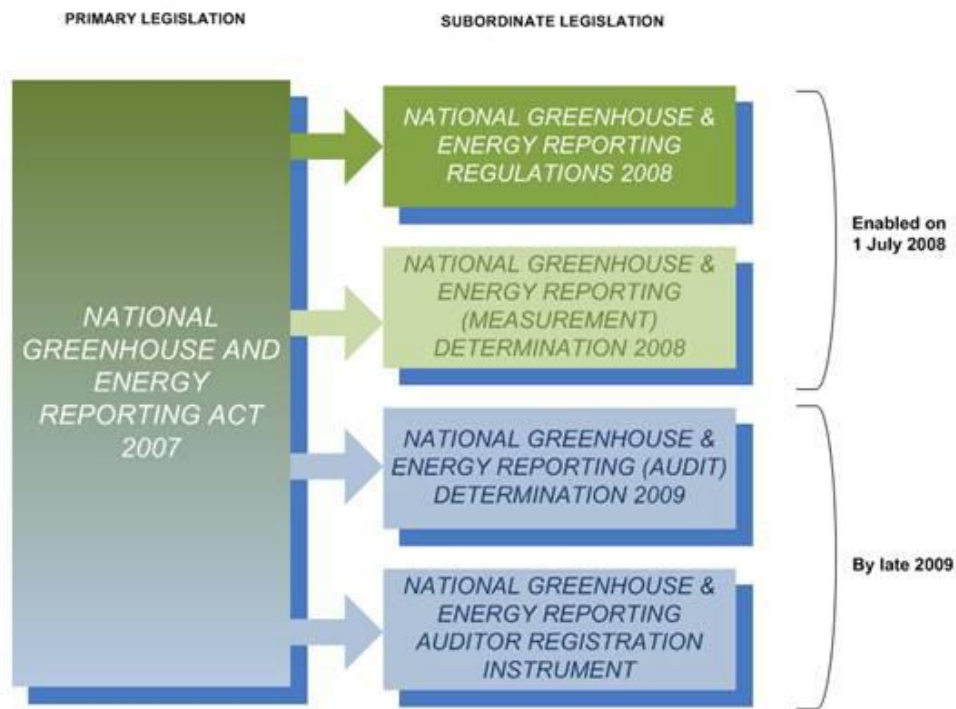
PRIMARY LEGISLATION

SUBORDINATE LEGISLATION

NATIONAL GREENHOUSE AND ENERGY REPORTING ACT 2007

NATIONAL GREENHOUSE & ENERGY REPORTING REGULATIONS 2008

NATIONAL GREENHOUSE & ENERGY REPORTING (MEASUREMENT) DETERMINATION 2008

Enabled on 1 July 2008

NATIONAL GREENHOUSE & ENERGY REPORTING (AUDIT) DETERMINATION 2009

NATIONAL GREENHOUSE & ENERGY REPORTING AUDITOR REGISTRATION INSTRUMENT

By late 2009